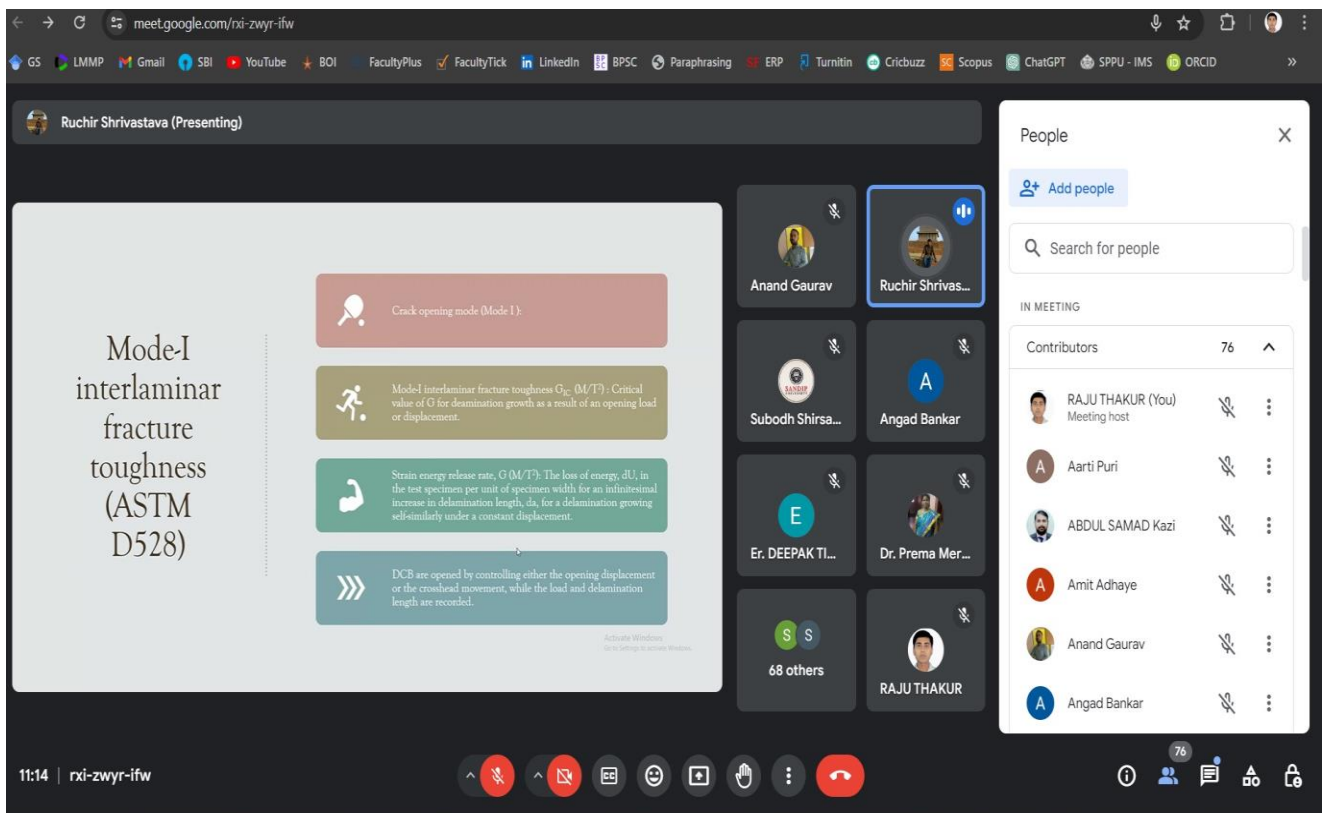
meet.google.com/rxi-zwyr-ifw

GS LMMP Gmail SBI YouTube BOI FacultyPlus FacultyTick LinkedIn BPSC Paraphrasing ERP Turnitin Cricbuzz Scopus ChatGPT SPPU - IMS ORCID

Ruchir Shrivastava (Presenting)

Mode-I interlaminar fracture toughness (ASTM D528)

Crack opening mode (Mode I ):

Mode-I interlaminar fracture toughness $G_{IC}$ (M/T²) : Critical value of G for delamination growth as a result of an opening load or displacement.

Strain energy release rate, G (M/T²): The loss of energy, dU, in the test specimen per unit of specimen width for an infinitesimal increase in delamination length, da, for a delamination growing self-similarly under a constant displacement.

DCB are opened by controlling either the opening displacement or the crosshead movement, while the load and delamination length are recorded.

Activate Windows
Go to Settings to activate Windows.

Anand Gaurav
Ruchir Shrivas...
Subodh Shirsa...
A
Angad Bankar
E
Er. DEEPAK TI...
Dr. Prema Mer...
S S
68 others
RAJU THAKUR

People
Add people
Search for people
IN MEETING
Contributors 76
RAJU THAKUR (You)
Meeting host
A Aarti Puri
ABDUL SAMAD Kazi
A Amit Adhaye
Anand Gaurav
A Angad Bankar

11:14 | rxi-zwyr-ifw
76